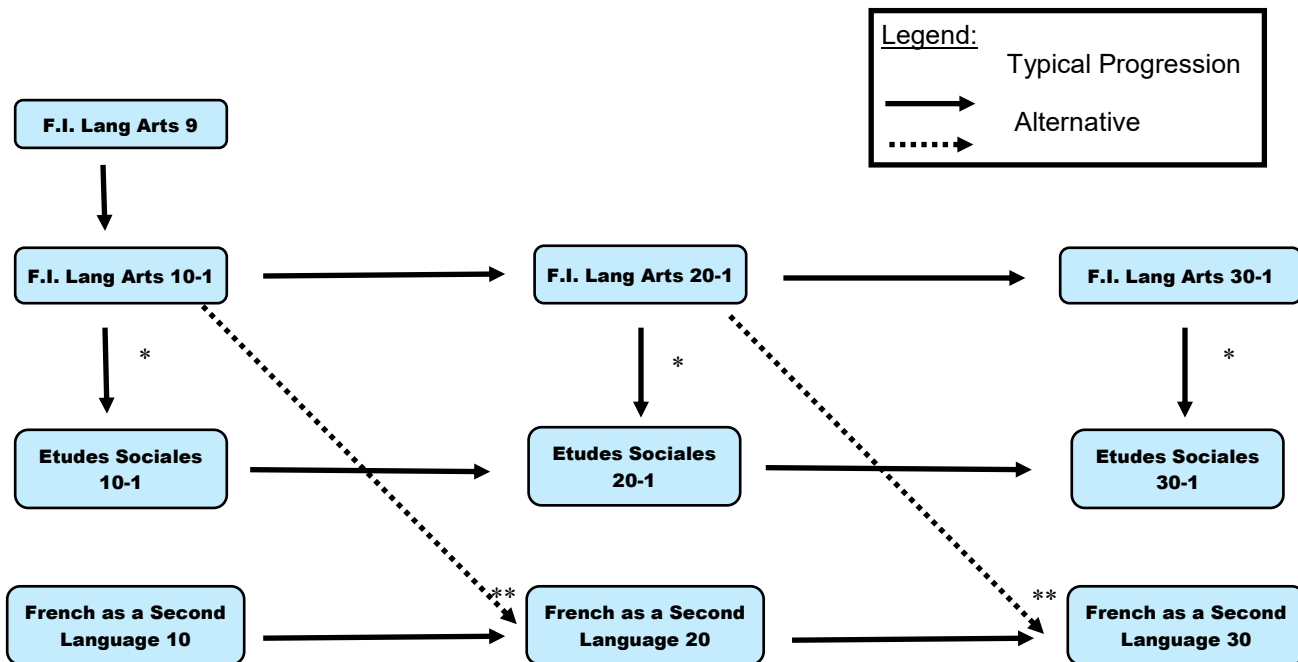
Legend:
Typical Progression
Alternative

F.I. Lang Arts 9

F.I. Lang Arts 10-1

F.I. Lang Arts 20-1

F.I. Lang Arts 30-1

*

*

*

Etudes Sociales 10-1

Etudes Sociales 20-1

Etudes Sociales 30-1

**

**

French as a Second Language 10

French as a Second Language 20

French as a Second Language 30